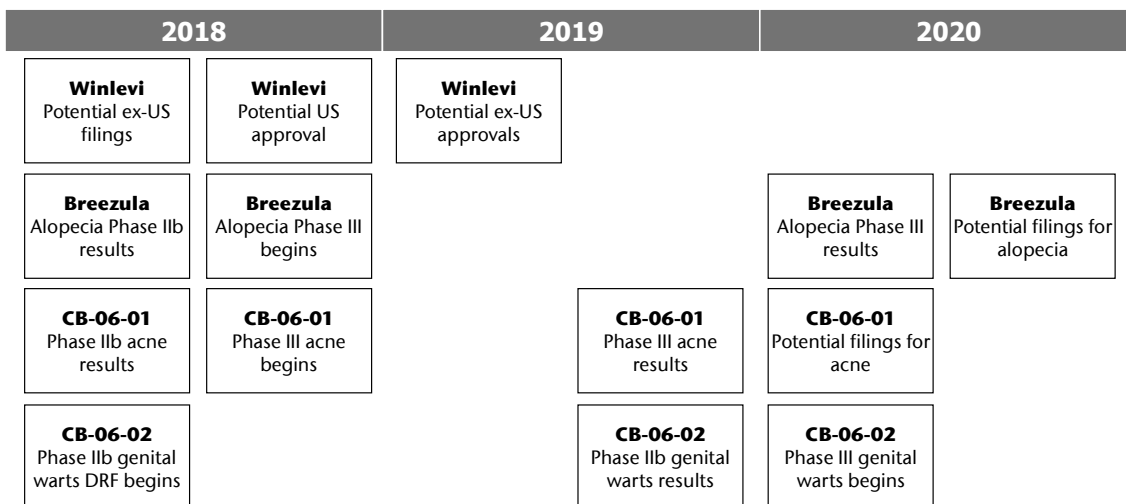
2018

2019

2020

**Winlevi**
Potential ex-US filings

**Winlevi**
Potential US approval

**Winlevi**
Potential ex-US approvals

**Breezula**
Alopecia Phase IIb results

**Breezula**
Alopecia Phase III begins

**Breezula**
Alopecia Phase III results

**Breezula**
Potential filings for alopecia

**CB-06-01**
Phase IIb acne results

**CB-06-01**
Phase III acne begins

**CB-06-01**
Phase III acne results

**CB-06-01**
Potential filings for acne

**CB-06-02**
Phase IIb genital warts DRF begins

**CB-06-02**
Phase IIb genital warts results

**CB-06-02**
Phase III genital warts begins